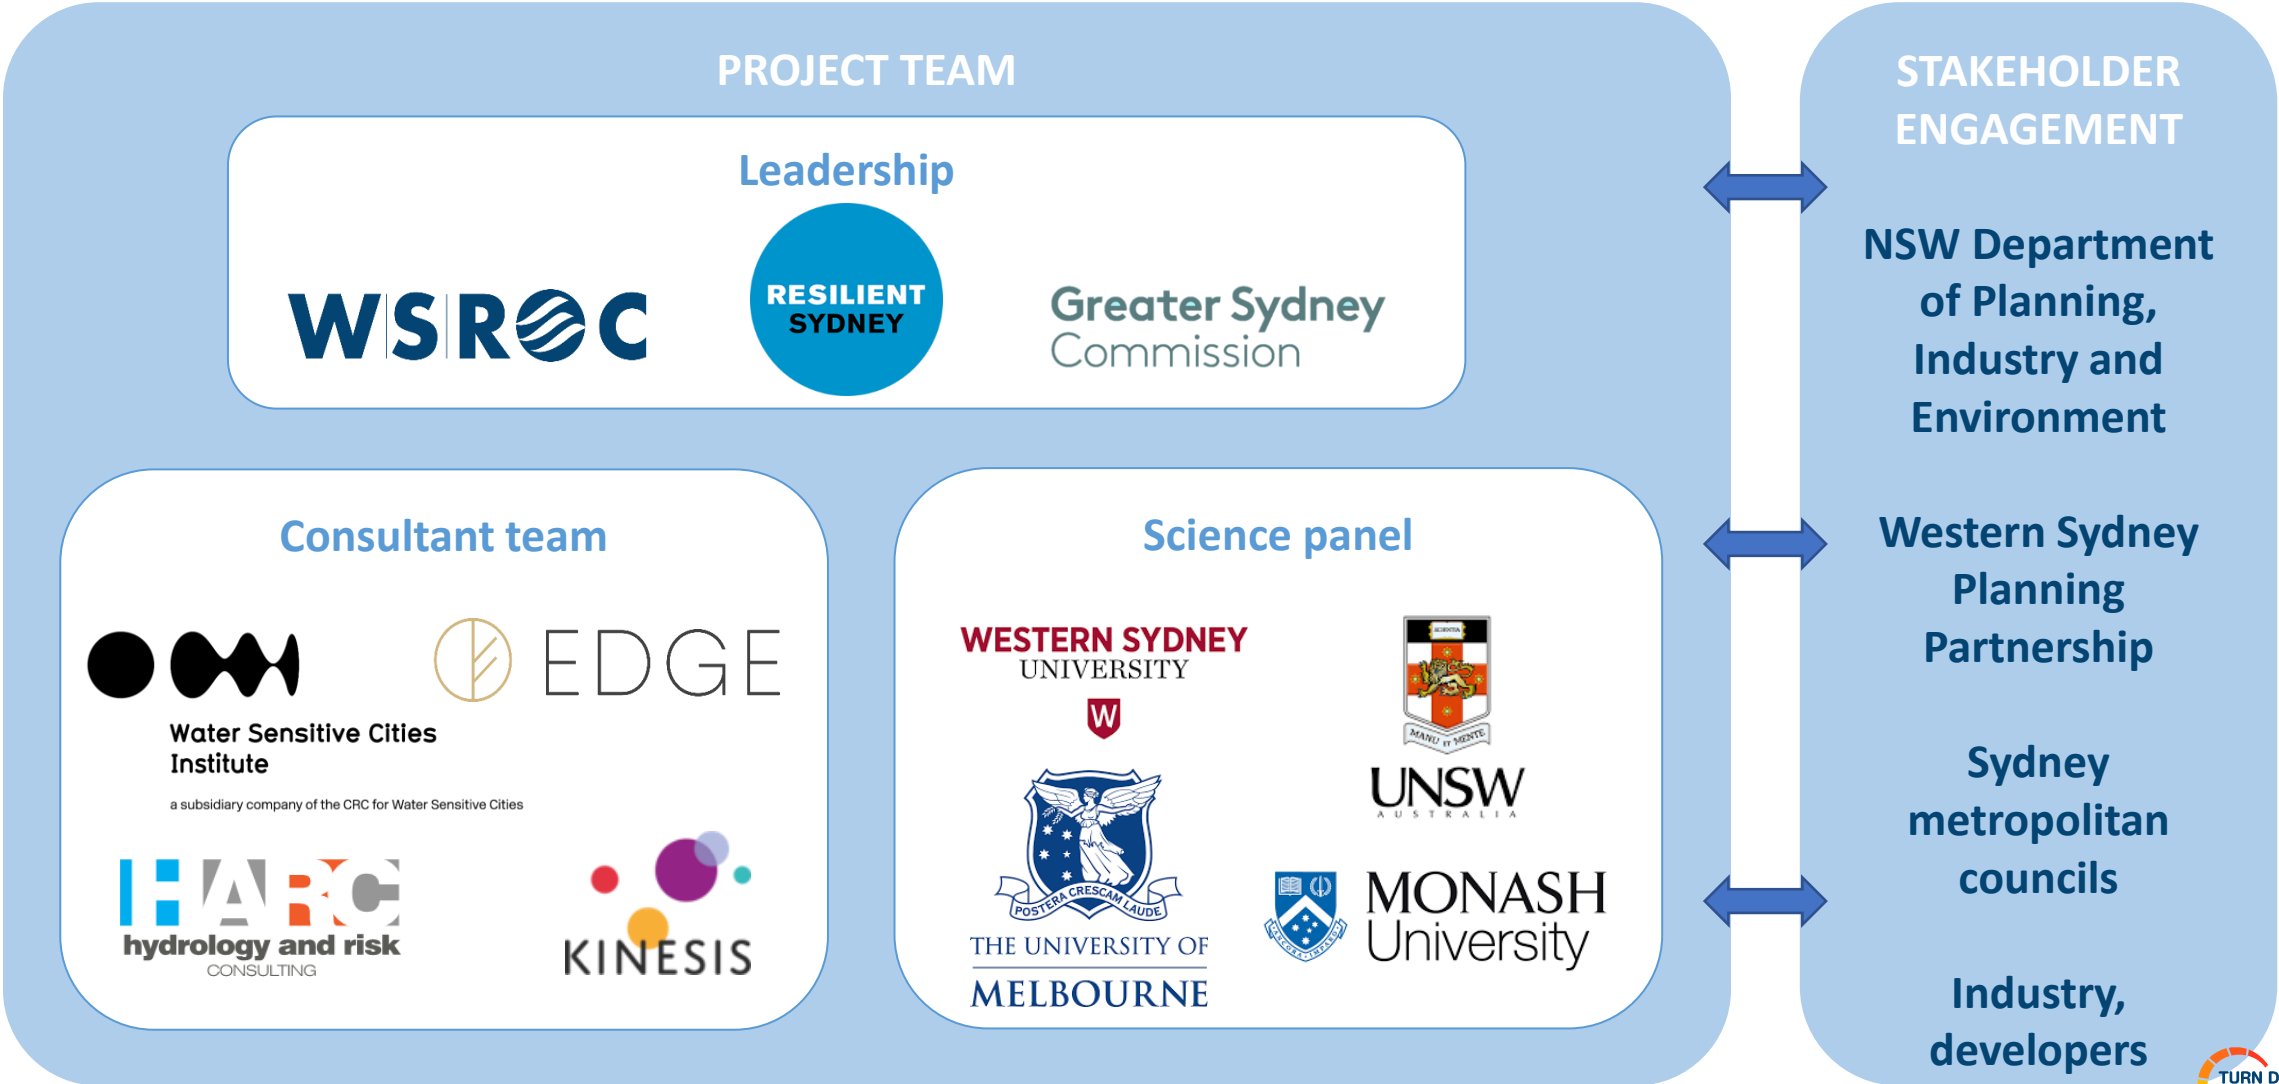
PROJECT TEAM

Leadership

WSROC

RESILIENT SYDNEY

Greater Sydney Commission

Consultant team

Water Sensitive Cities Institute

a subsidiary company of the CRC for Water Sensitive Cities

EDGE

HARC hydrology and risk CONSULTING

KINESIS

Science panel

WESTERN SYDNEY UNIVERSITY

SCIENTIA

MANU ET MENTE

UNSW AUSTRALIA

POSTERA CRESCAM LAUDE

THE UNIVERSITY OF MELBOURNE

MONASH University

STAKEHOLDER ENGAGEMENT

NSW Department of Planning, Industry and Environment

Western Sydney Planning Partnership

Sydney metropolitan councils

Industry, developers

TURN D